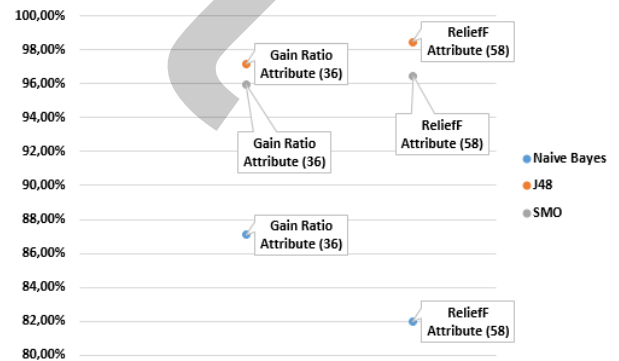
100,00%
98,00%
96,00%
94,00%
92,00%
90,00%
88,00%
86,00%
84,00%
82,00%
80,00%

Gain Ratio Attribute (36)
ReliefF Attribute (58)
Gain Ratio Attribute (36)
ReliefF Attribute (58)
Gain Ratio Attribute (36)
ReliefF Attribute (58)

Naive Bayes
J48
SMO